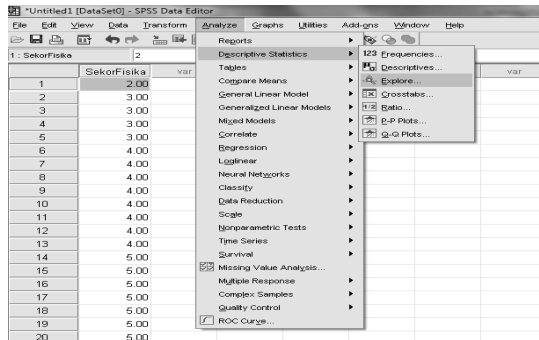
*Untitled1 [DataSet0] - SPSS Data Editor

File Edit View Data Transform Analyze Graphs Utilities Add-ons Window Help

1 : SekorFisika 2

| | SekorFisika | var |
|---|---|---|
| 1 | 2.00 | |
| 2 | 3.00 | |
| 3 | 3.00 | |
| 4 | 3.00 | |
| 5 | 3.00 | |
| 6 | 4.00 | |
| 7 | 4.00 | |
| 8 | 4.00 | |
| 9 | 4.00 | |
| 10 | 4.00 | |
| 11 | 4.00 | |
| 12 | 4.00 | |
| 13 | 4.00 | |
| 14 | 5.00 | |
| 15 | 5.00 | |
| 16 | 5.00 | |
| 17 | 5.00 | |
| 18 | 5.00 | |
| 19 | 5.00 | |
| 20 | 5.00 | |

Reports
Descriptive Statistics
Tables
Compare Means
General Linear Model
Generalized Linear Models
Mixed Models
Correlate
Regression
Loglinear
Neural Networks
Classify
Data Reduction
Scale
Nonparametric Tests
Time Series
Survival
Missing Value Analysis...
Multiple Response
Complex Samples
Quality Control
ROC Curve...

123 Frequencies...
Descriptives...
Explore...
Crosstabs...
1/2 Ratio...
P-P Plots...
Q-Q Plots...

var